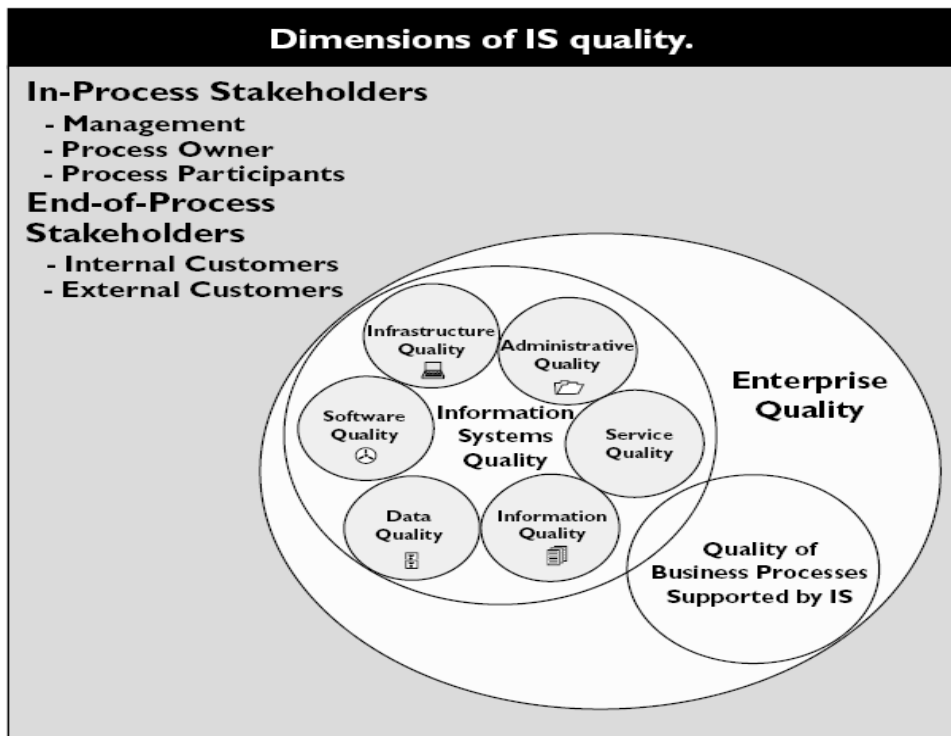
Dimensions of IS quality.

In-Process Stakeholders
- Management
- Process Owner
- Process Participants

End-of-Process Stakeholders
- Internal Customers
- External Customers

Infrastructure Quality

Administrative Quality

Software Quality

Information Systems Quality

Service Quality

Data Quality

Information Quality

Enterprise Quality

Quality of Business Processes Supported by IS